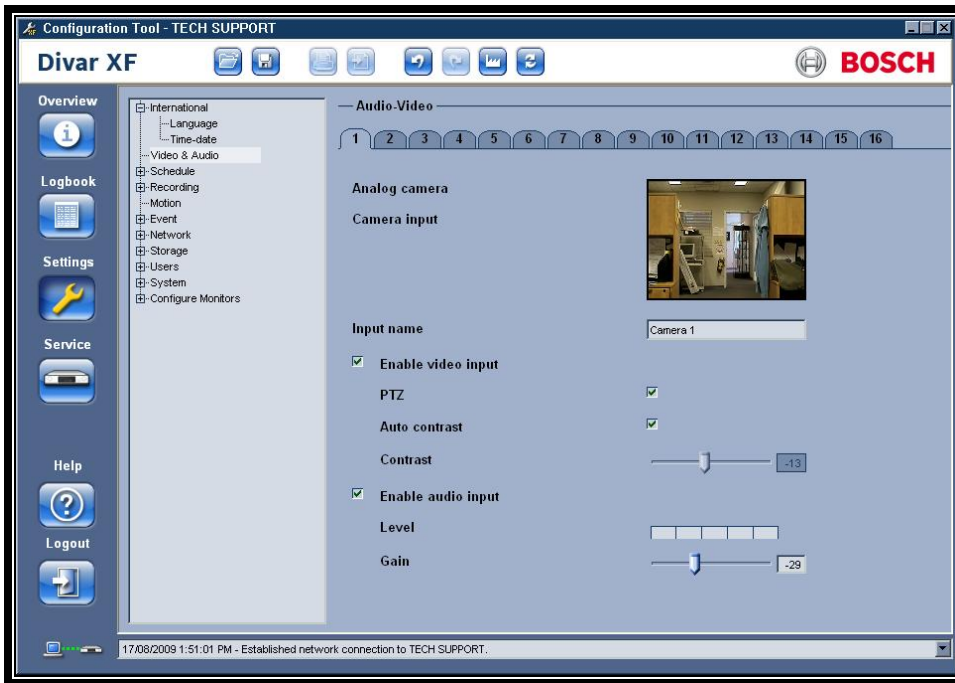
Configuration Tool - TECH SUPPORT

Divar XF

BOSCH

Overview

Logbook

Settings

Service

Help

Logout

International
Language
Time-date
Video & Audio
Schedule
Recording
Motion
Event
Network
Storage
Users
System
Configure Monitors

Audio-Video

1 2 3 4 5 6 7 8 9 10 11 12 13 14 15 16

Analog camera

Camera input

Input name

Camera 1

Enable video input

PTZ

Auto contrast

Contrast

-13

Enable audio input

Level

Gain

-29

17/08/2009 1:51:01 PM - Established network connection to TECH SUPPORT.